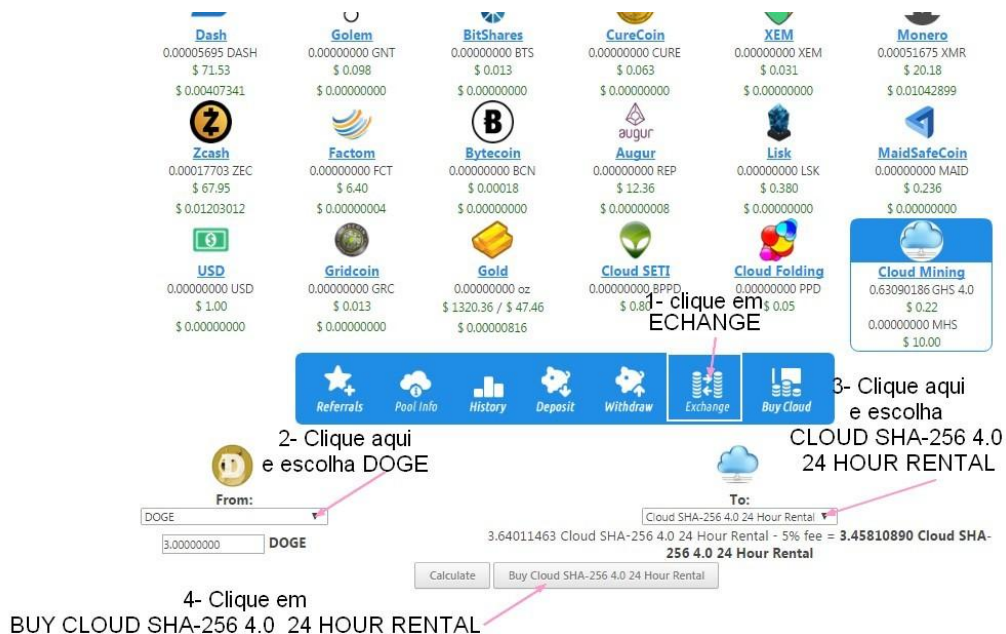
Dash
0.00005695 DASH
$ 71.53
$ 0.00407341

Golem
0.00000000 GNT
$ 0.098
$ 0.00000000

BitShares
0.00000000 BTS
$ 0.013
$ 0.00000000

CureCoin
0.00000000 CURE
$ 0.063
$ 0.00000000

XEM
0.00000000 XEM
$ 0.031
$ 0.00000000

Monero
0.00051675 XMR
$ 20.18
$ 0.01042899

Zcash
0.00017703 ZEC
$ 67.95
$ 0.01203012

Factom
0.00000000 FCT
$ 6.40
$ 0.00000004

Bytecoin
0.00000000 BCN
$ 0.00018
$ 0.00000000

augur
Augur
0.00000000 REP
$ 12.36
$ 0.00000008

Lisk
0.00000000 LSK
$ 0.380
$ 0.00000000

MaidSafeCoin
0.00000000 MAID
$ 0.236
$ 0.00000000

USD
0.00000000 USD
$ 1.00
$ 0.00000000

Gridcoin
0.00000000 GRC
$ 0.013
$ 0.00000000

Gold
0.00000000 oz
$ 1320.36 / $ 47.46
$ 0.00000816

Cloud SETI
0.00000000 BPPD
$ 0.80

Cloud Folding
0.00000000 PPD
$ 0.05

Cloud Mining
0.63090186 GHS 4.0
$ 0.22
0.00000000 MHS
$ 10.00

1- clique em
ECHANGE

Referrals
Pool Info
History
Deposit
Withdraw
Exchange
Buy Cloud

3- Clique aqui
e escolha
CLOUD SHA-256 4.0
24 HOUR RENTAL

2- Clique aqui
e escolha DOGE

From:
DOGE
3.00000000 DOGE

To:
Cloud SHA-256 4.0 24 Hour Rental

3.64011463 Cloud SHA-256 4.0 24 Hour Rental - 5% fee = 3.45810890 Cloud SHA-256 4.0 24 Hour Rental

Calculate
Buy Cloud SHA-256 4.0 24 Hour Rental

4- Clique em
BUY CLOUD SHA-256 4.0 24 HOUR RENTAL